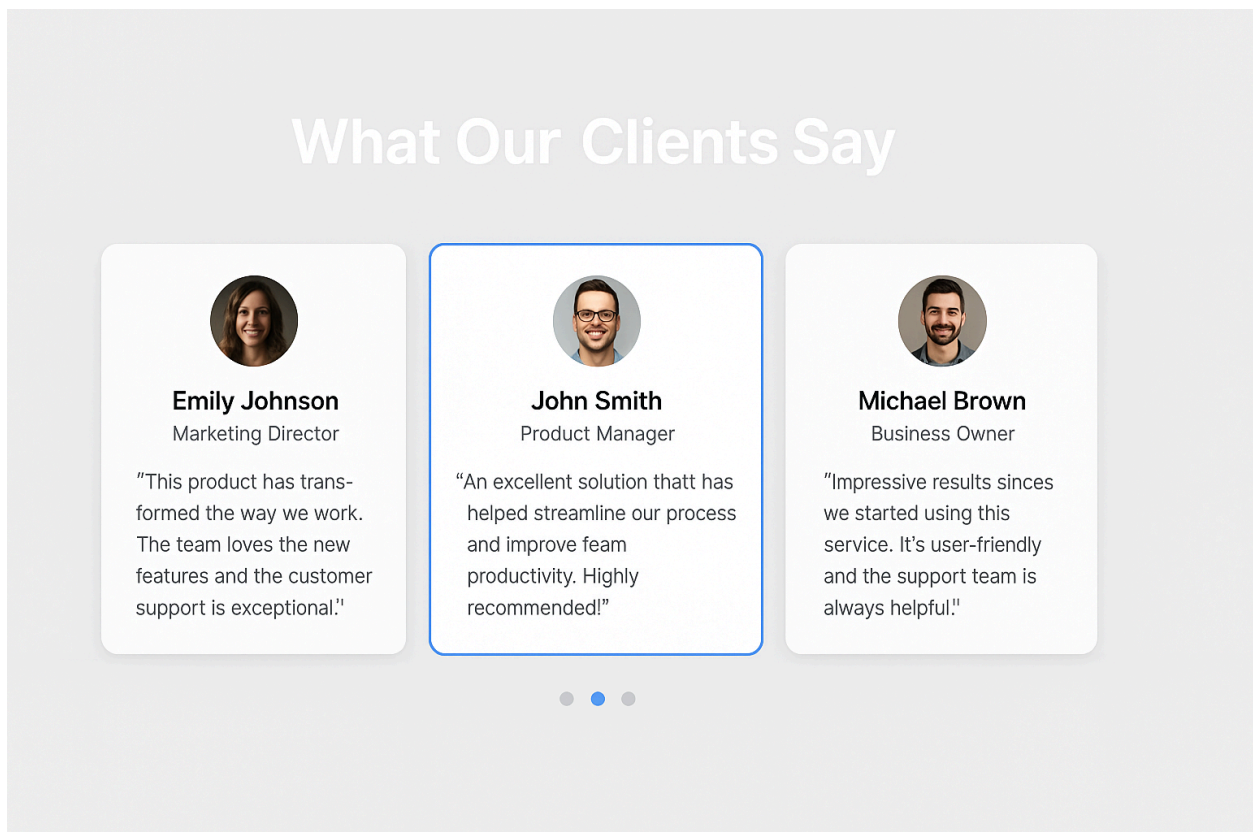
What Our Clients Say

Emily Johnson
Marketing Director
"This product has transformed the way we work. The team loves the new features and the customer support is exceptional.'

John Smith
Product Manager
“An excellent solution thatt has helped streamline our process and improve feam productivity. Highly recommended!”

Michael Brown
Business Owner
"Impressive results sinces we started using this service. It’s user-friendly and the support team is always helpful.'